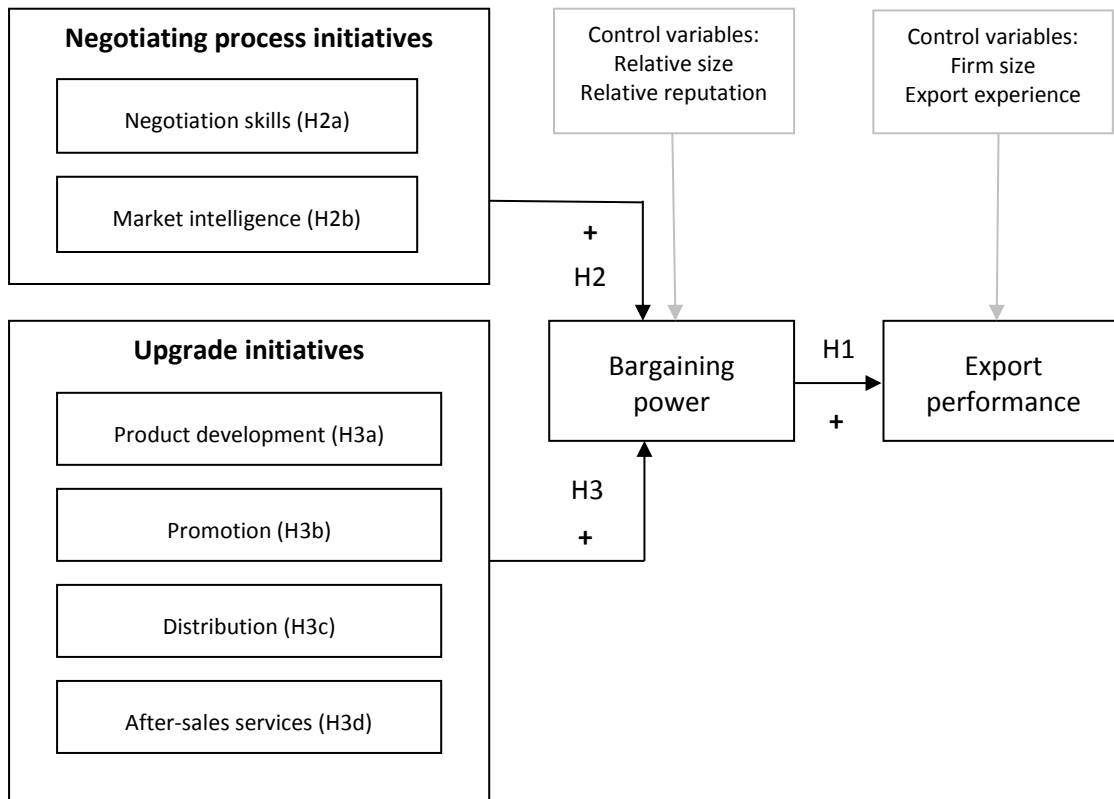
Negotiating process initiatives

Negotiation skills (H2a)

Market intelligence (H2b)

Control variables:
Relative size
Relative reputation

Control variables:
Firm size
Export experience

+
H2

Upgrade initiatives

Product development (H3a)

Promotion (H3b)

Distribution (H3c)

After-sales services (H3d)

Bargaining power

H1
+

Export performance

H3
+